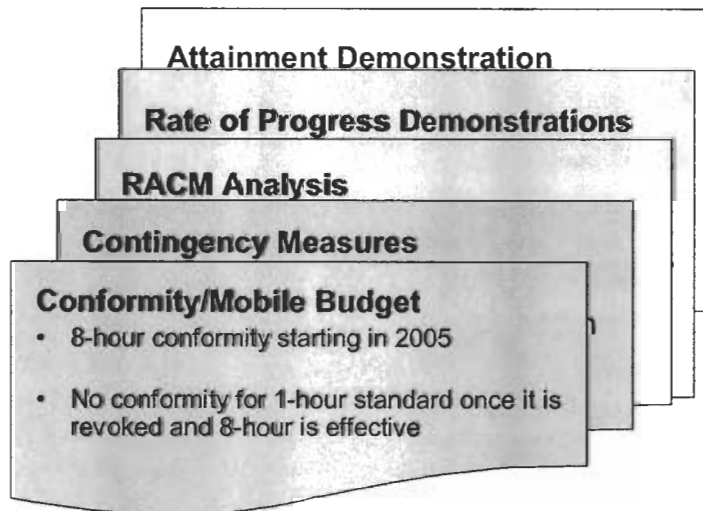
Attainment Demonstration

Rate of Progress Demonstrations

RACM Analysis

Contingency Measures

Conformity/Mobile Budget

• 8-hour conformity starting in 2005

• No conformity for 1-hour standard once it is revoked and 8-hour is effective